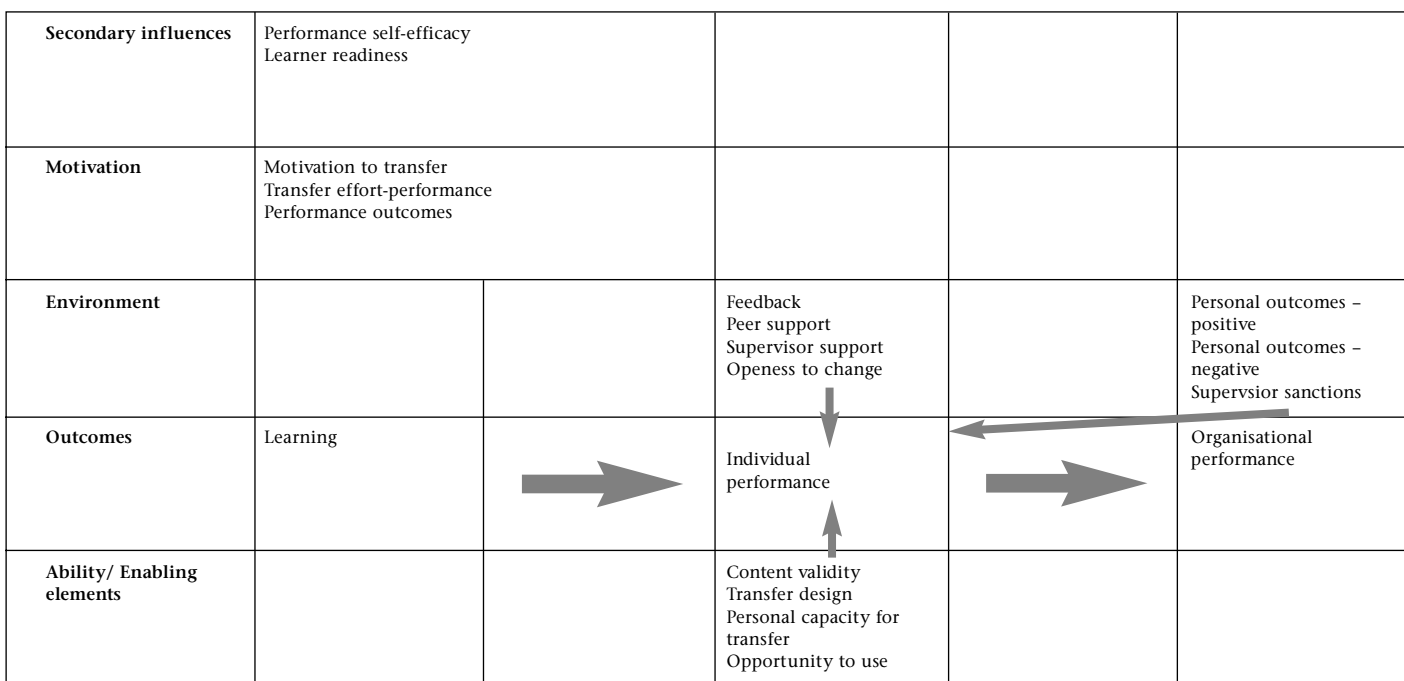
| | | | | | |
|---|---|---|---|---|---|
| **Secondary influences** | Performance self-efficacy<br>Learner readiness | | | | |
| **Motivation** | Motivation to transfer<br>Transfer effort-performance<br>Performance outcomes | | | | |
| **Environment** | | | Feedback<br>Peer support<br>Supervisor support<br>Openess to change | | Personal outcomes – positive<br>Personal outcomes – negative<br>Supervsior sanctions |
| **Outcomes** | Learning | | Individual performance | | Organisational performance |
| **Ability/ Enabling elements** | | | Content validity<br>Transfer design<br>Personal capacity for transfer<br>Opportunity to use | | |